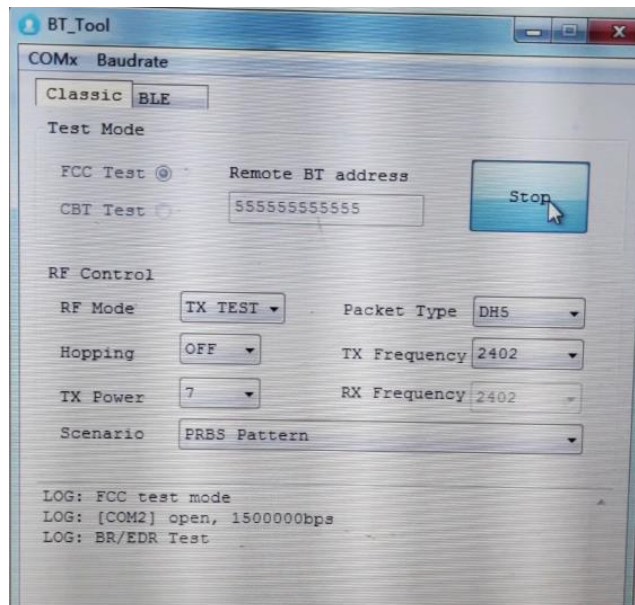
BT_Tool

COMx Baudrate

Classic BLE

Test Mode

FCC Test

CBT Test

Remote BT address

555555555555

Stop

RF Control

RF Mode TX TEST

Packet Type DH5

Hopping OFF

TX Frequency 2402

TX Power 7

RX Frequency 2402

Scenario PRBS Pattern

LOG: FCC test mode
LOG: [COM2] open, 1500000bps
LOG: BR/EDR Test